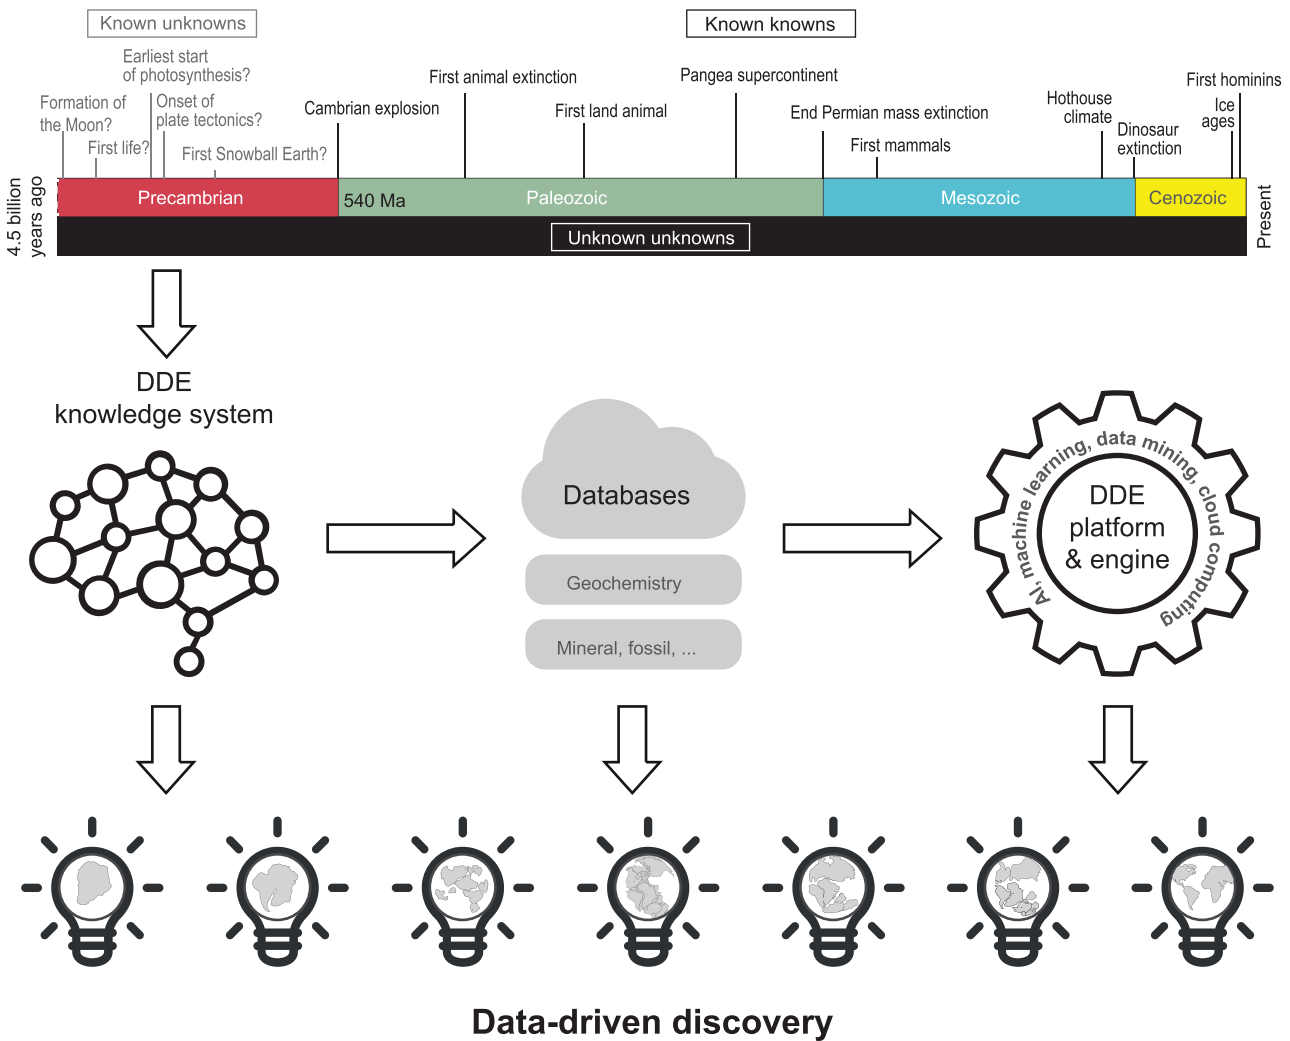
Known unknowns

Known knowns

Earliest start of photosynthesis?

Formation of the Moon?

Onset of plate tectonics?

First life?

First Snowball Earth?

Cambrian explosion

First animal extinction

First land animal

Pangea supercontinent

End Permian mass extinction

First mammals

Hothouse climate

Dinosaur extinction

First hominins

Ice ages

4.5 billion years ago

Precambrian

540 Ma

Paleozoic

Mesozoic

Cenozoic

Present

Unknown unknowns

DDE knowledge system

Databases

Geochemistry

Mineral, fossil, ...

DDE platform & engine

AI, machine learning, data mining, cloud computing

Data-driven discovery